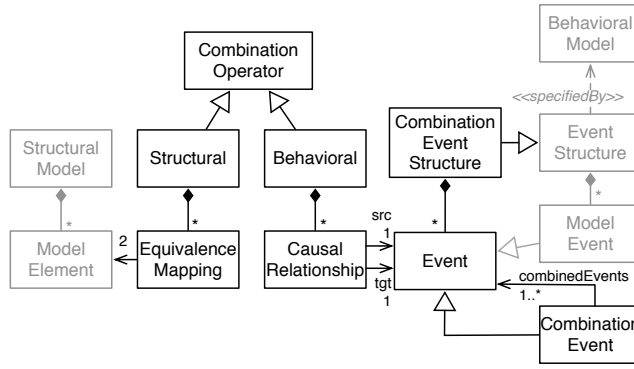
Behavioral Model

<<specifiedBy>>

Combination Operator

Structural Model

Structural

Behavioral

Combination Event Structure

Event Structure

*

*

*

*

*

Model Element

2

Equivalence Mapping

Causal Relationship

src 1

tgt 1

Event

Model Event

combinedEvents 1..*

Combinatio Event